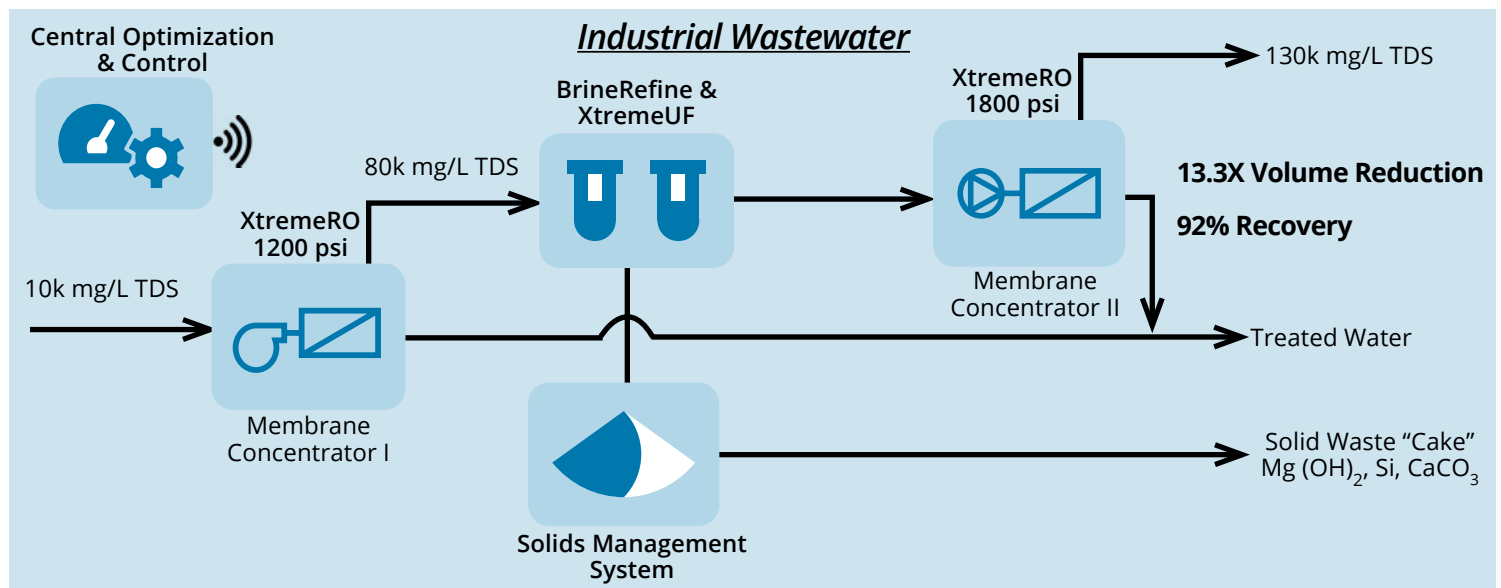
Industrial Wastewater

Central Optimization & Control

BrineRefine & XtremeUF

XtremeRO 1800 psi

130k mg/L TDS

80k mg/L TDS

13.3X Volume Reduction

92% Recovery

XtremeRO 1200 psi

10k mg/L TDS

Membrane Concentrator II

Treated Water

Membrane Concentrator I

Solid Waste “Cake” Mg (OH)$_2$, Si, CaCO$_3$

Solids Management System